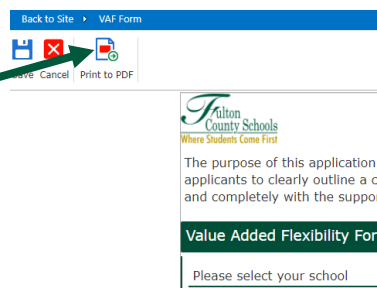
Back to Site ▸ VAF Form

ave Cancel Print to PDF

Fulton County Schools
Where Students Come First

The purpose of this application
applicants to clearly outline a c
and completely with the suppo

Value Added Flexibility For

Please select your school